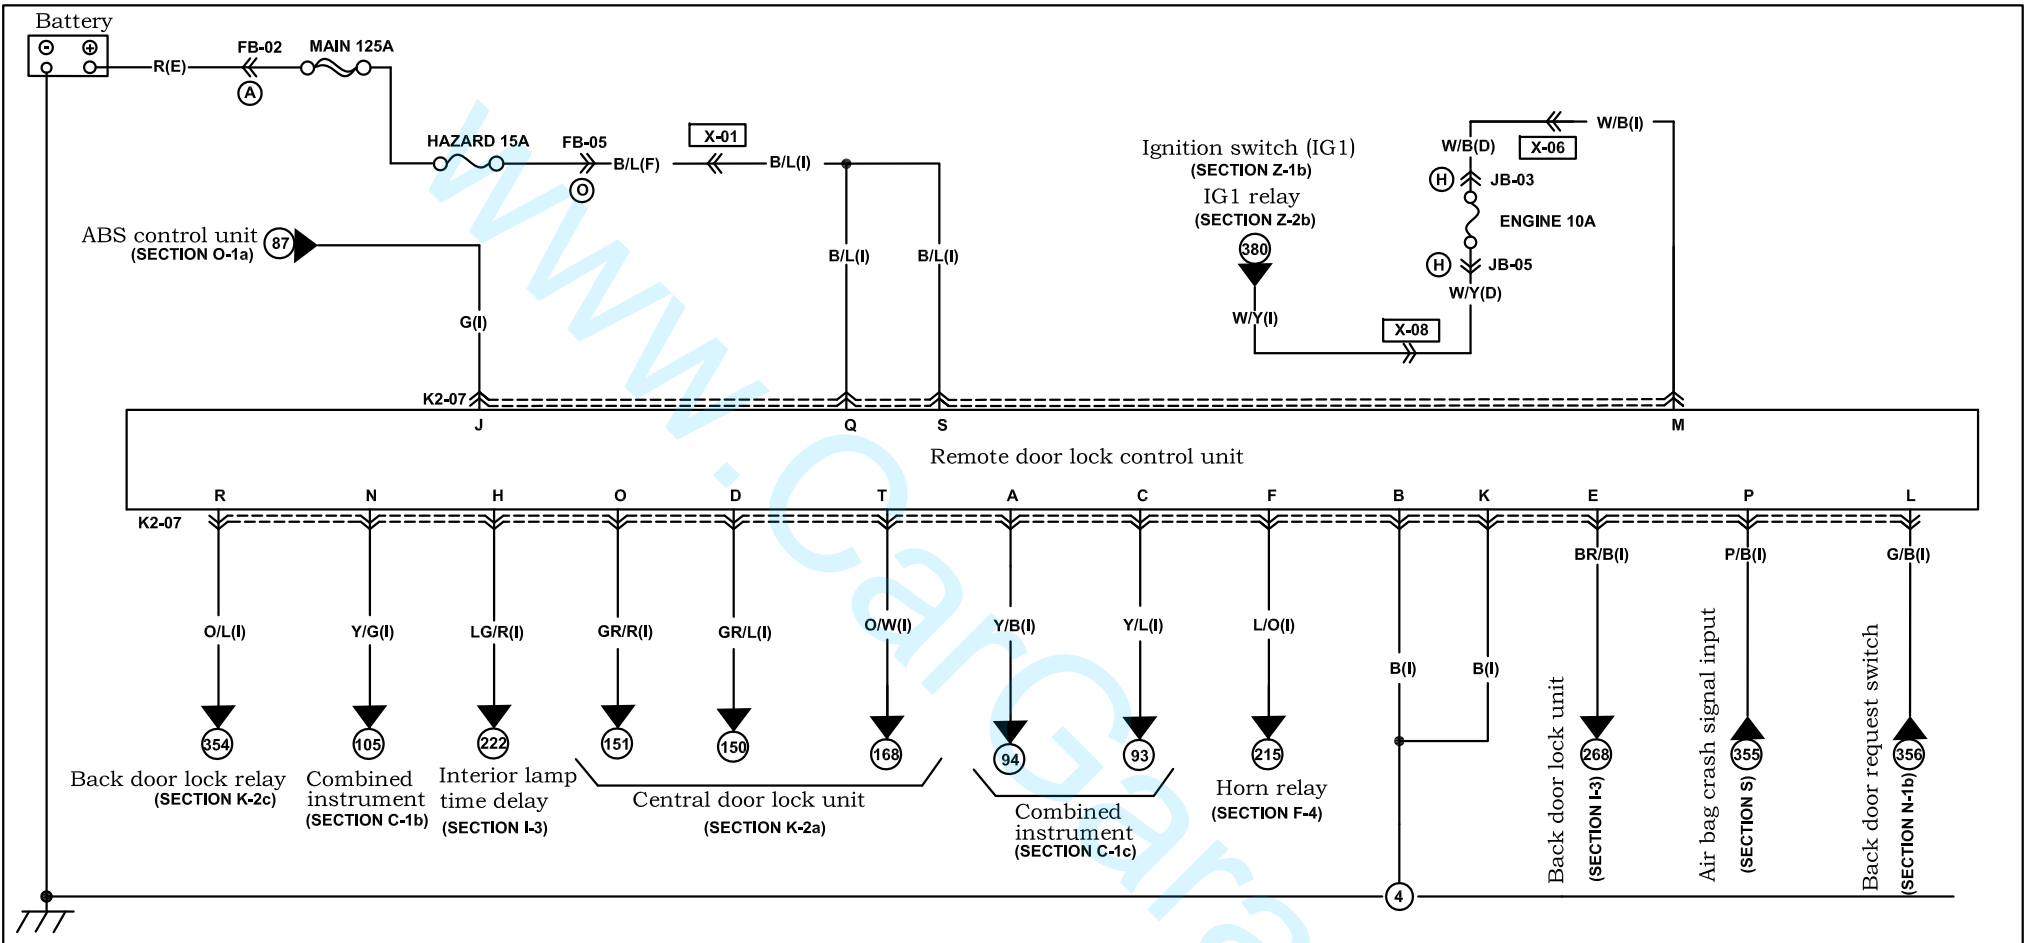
Battery

FB-02
MAIN 125A
R(E)
A
HAZARD 15A
FB-05
O
B/L(F)
X-01
B/L(I)
ABS control unit
(SECTION O-1a)
87
G(I)
B/L(I)
B/L(I)
Ignition switch (IG1)
(SECTION Z-1b)
IG1 relay
(SECTION Z-2b)
380
W/Y(I)
X-08
W/B(D)
X-06
W/B(I)
H
JB-03
ENGINE 10A
H
JB-05
W/Y(D)
K2-07
J
Q
S
M
Remote door lock control unit
R
N
H
O
D
T
A
C
F
B
K
E
P
L
K2-07
O/L(I)
Y/G(I)
LG/R(I)
GR/R(I)
GR/L(I)
O/W(I)
Y/B(I)
Y/L(I)
L/O(I)
B(I)
B(I)
BR/B(I)
P/B(I)
G/B(I)
354
105
222
151
150
168
94
93
215
268
355
356
Back door lock relay
(SECTION K-2c)
Combined instrument
(SECTION C-1b)
Interior lamp time delay
(SECTION I-3)
Central door lock unit
(SECTION K-2a)
Combined instrument
(SECTION C-1c)
Horn relay
(SECTION F-4)
Back door lock unit
(SECTION I-3)
Air bag crash signal input
(SECTION S)
Back door request switch
(SECTION N-1b)
4
www.CarGarage